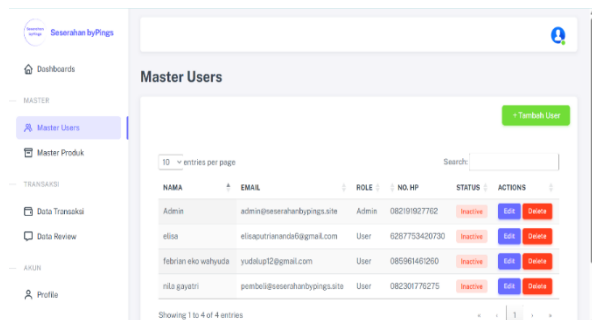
Seserahan byPings

Dashboards

MASTER

Master Users

Master Produk

TRANSAKSI

Data Transaksi

Data Review

AKUN

Profile

Master Users

+ Tambah User

10 entries per page

Search:

| NAMA | EMAIL | ROLE | NO. HP | STATUS | ACTIONS |
|---|---|---|---|---|---|
| Admin | admin@seserahanbypings.site | Admin | 082191927762 | Inactive | Edit Delete |
| elisa | elisaputriananda6@gmail.com | User | 6287753420730 | Inactive | Edit Delete |
| febrian eko wahyuda | yudalup12@gmail.com | User | 085961461260 | Inactive | Edit Delete |
| nila gayatri | pembeli@seserahanbypings.site | User | 082301776275 | Inactive | Edit Delete |

Showing 1 to 4 of 4 entries

‹ 1 ›